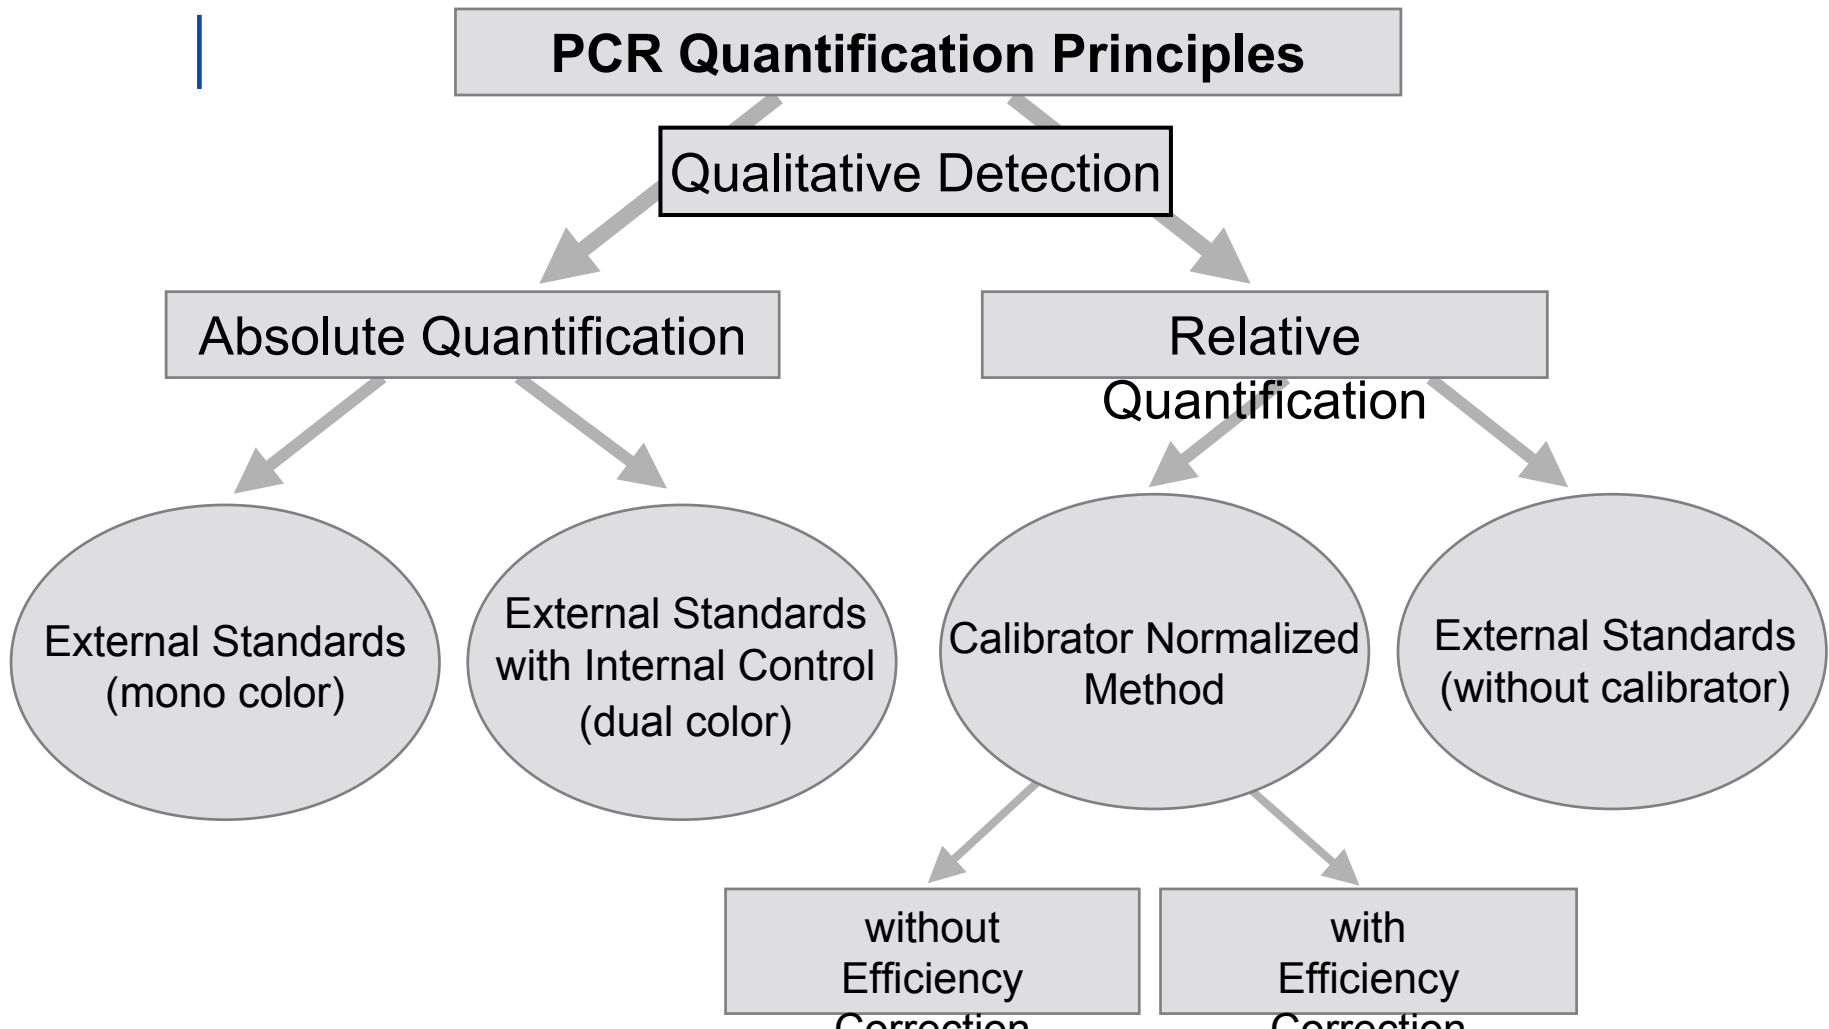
PCR Quantification Principles

Qualitative Detection

Absolute Quantification

Relative Quantification

External Standards (mono color)

External Standards with Internal Control (dual color)

Calibrator Normalized Method

External Standards (without calibrator)

without Efficiency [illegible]

with Efficiency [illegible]